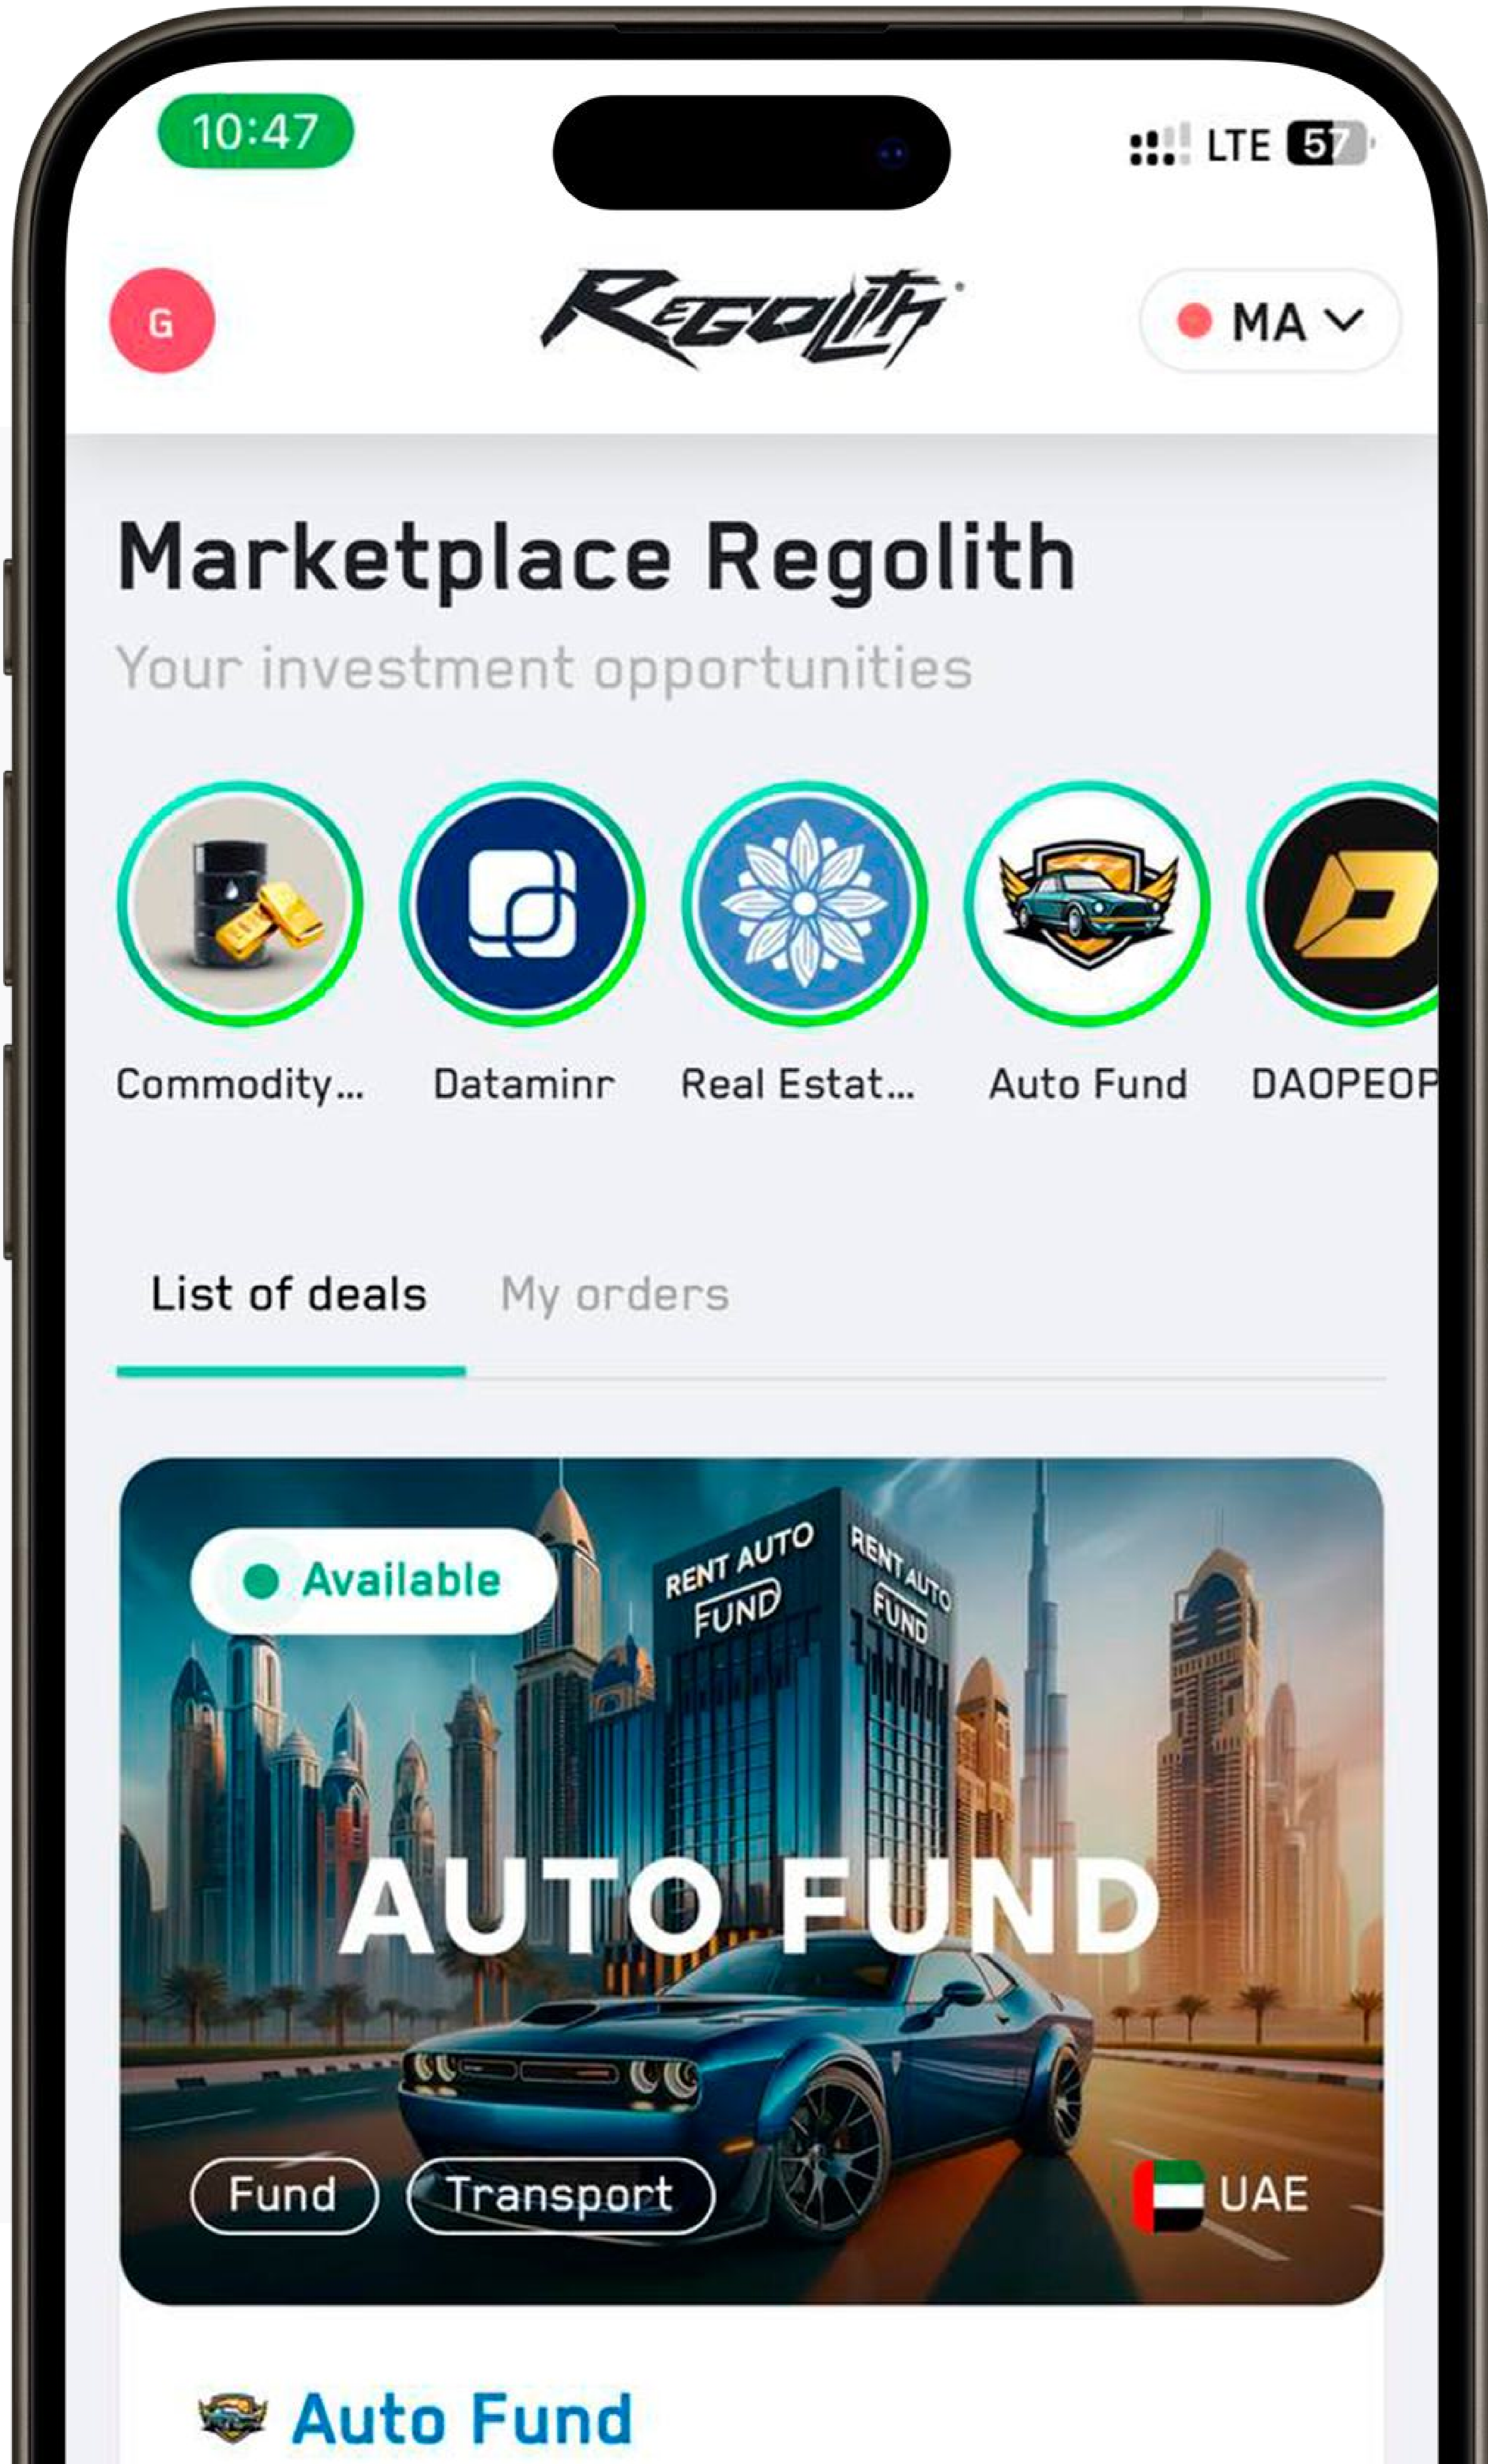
10:47

LTE 57

G

Regolith

MA

Marketplace Regolith

Your investment opportunities

Commodity...

Dataminr

Real Estat...

Auto Fund

DAOPEOP

List of deals

My orders

Available

RENT AUTO FUND

RENT AUTO FUND

AUTO FUND

Fund

Transport

UAE

Auto Fund